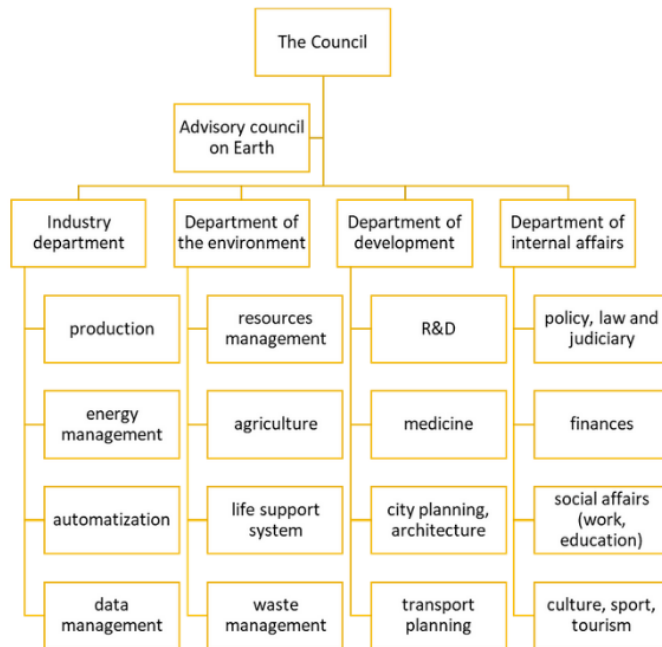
The Council

Advisory council on Earth

Industry department

production

energy management

automatization

data management

Department of the environment

resources management

agriculture

life support system

waste management

Department of development

R&D

medicine

city planning, architecture

transport planning

Department of internal affairs

policy, law and judiciary

finances

social affairs (work, education)

culture, sport, tourism